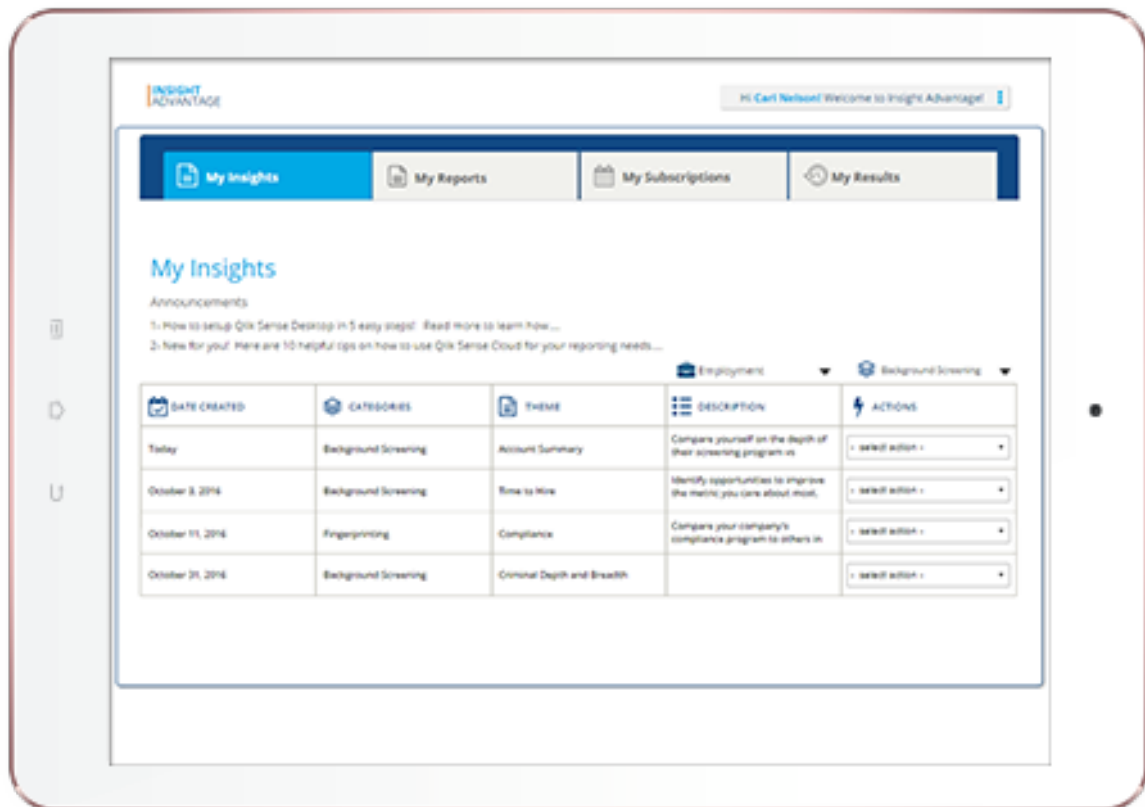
INSIGHT ADVANTAGE

Hi Carl Nelson! Welcome to Insight Advantage!

My Insights | My Reports | My Subscriptions | My Results

My Insights

Announcements

1- How to setup Qlik Sense Desktop in 5 easy steps! Read more to learn how...

2- New for you! Here are 10 helpful tips on how to use Qlik Sense Cloud for your reporting needs...

Employment

Background Screening

| DATE CREATED | CATEGORIES | THEME | DESCRIPTION | ACTIONS |
|---|---|---|---|---|
| Today | Background Screening | Account Summary | Compare yourself on the depth of their screening program vs | - select action - |
| October 3, 2016 | Background Screening | Time to Hire | Identify opportunities to improve the metric you care about most. | - select action - |
| October 11, 2016 | Fingerprinting | Compliance | Compare your company's compliance program to others in | - select action - |
| October 31, 2016 | Background Screening | Criminal Depth and Breadth | | - select action - |